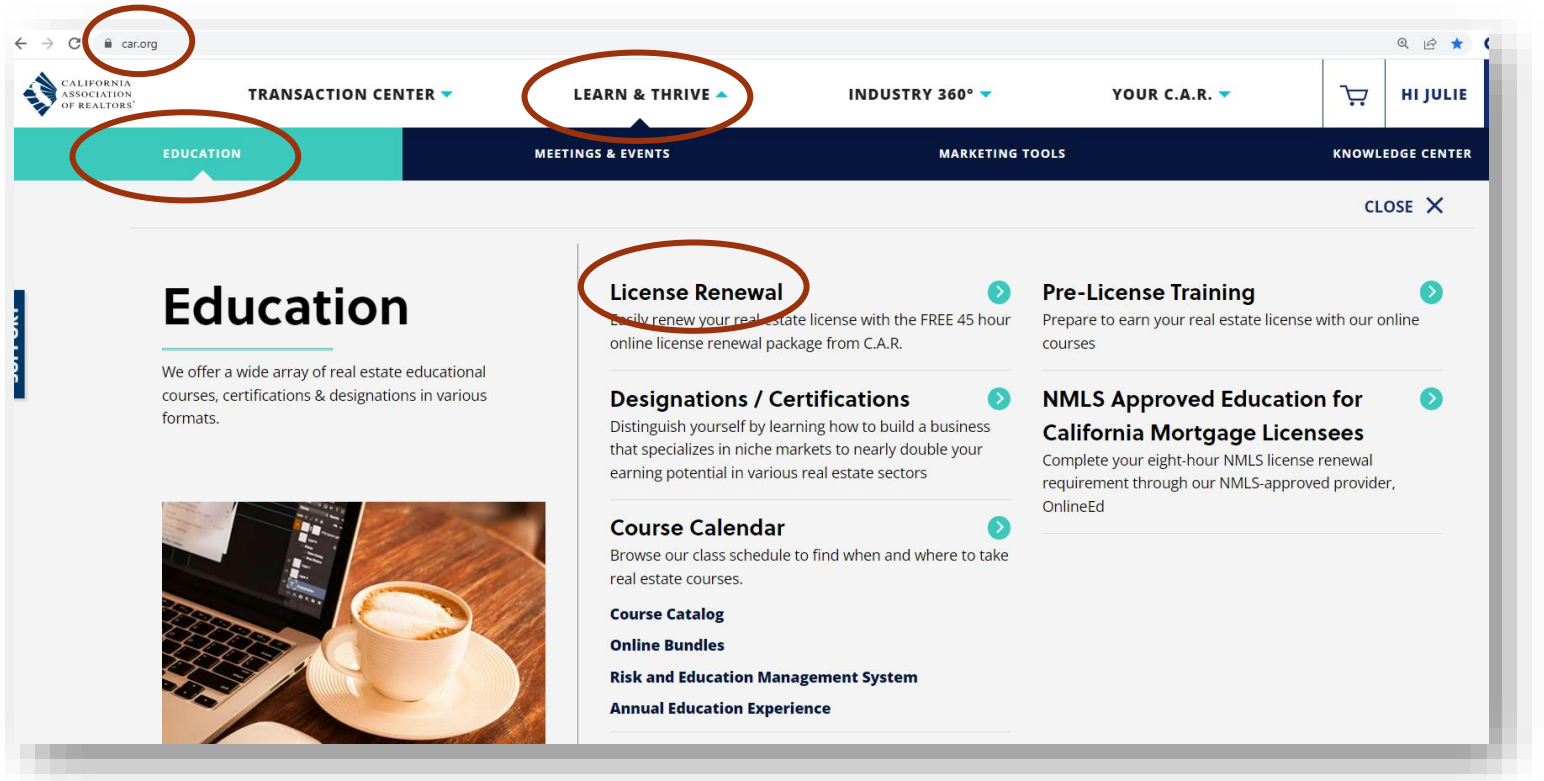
car.org

CALIFORNIA ASSOCIATION OF REALTORS®

TRANSACTION CENTER

LEARN & THRIVE

INDUSTRY 360°

YOUR C.A.R.

HI JULIE

EDUCATION

MEETINGS & EVENTS

MARKETING TOOLS

KNOWLEDGE CENTER

CLOSE

SUPPORT

Education

We offer a wide array of real estate educational courses, certifications & designations in various formats.

License Renewal

Easily renew your real estate license with the FREE 45 hour online license renewal package from C.A.R.

Designations / Certifications

Distinguish yourself by learning how to build a business that specializes in niche markets to nearly double your earning potential in various real estate sectors

Course Calendar

Browse our class schedule to find when and where to take real estate courses.

Course Catalog

Online Bundles

Risk and Education Management System

Annual Education Experience

Pre-License Training

Prepare to earn your real estate license with our online courses

NMLS Approved Education for California Mortgage Licensees

Complete your eight-hour NMLS license renewal requirement through our NMLS-approved provider, OnlineEd